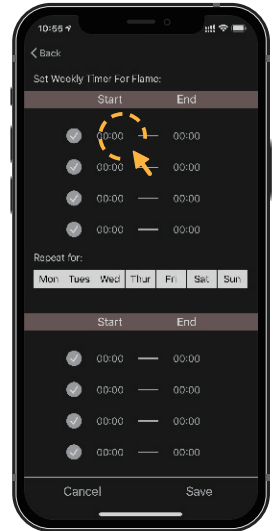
10:55

Back

Set Weekly Timer For Flame:

| Start | | End |
|---|---|---|
| 00:00 | — | 00:00 |
| 00:00 | — | 00:00 |
| 00:00 | — | 00:00 |
| 00:00 | — | 00:00 |

Repeat for:

| Mon | Tues | Wed | Thur | Fri | Sat | Sun |
|---|---|---|---|---|---|---|

| Start | | End |
|---|---|---|
| 00:00 | — | 00:00 |
| 00:00 | — | 00:00 |
| 00:00 | — | 00:00 |
| 00:00 | — | 00:00 |

Cancel Save